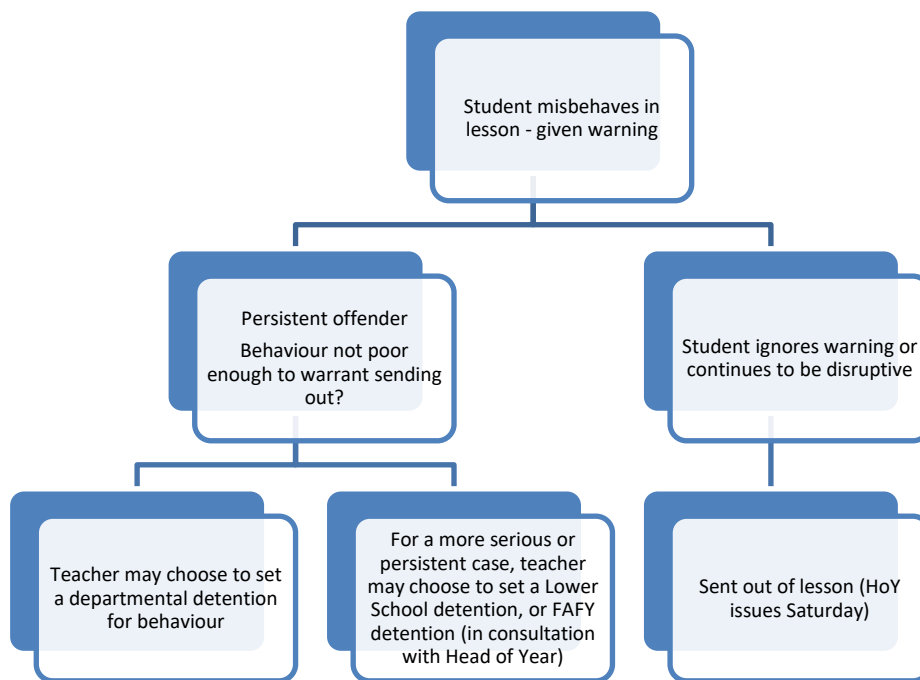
Student misbehaves in lesson - given warning

Persistent offender

Behaviour not poor enough to warrant sending out?

Student ignores warning or continues to be disruptive

Teacher may choose to set a departmental detention for behaviour

For a more serious or persistent case, teacher may choose to set a Lower School detention, or FAFY detention (in consultation with Head of Year)

Sent out of lesson (HoY issues Saturday)